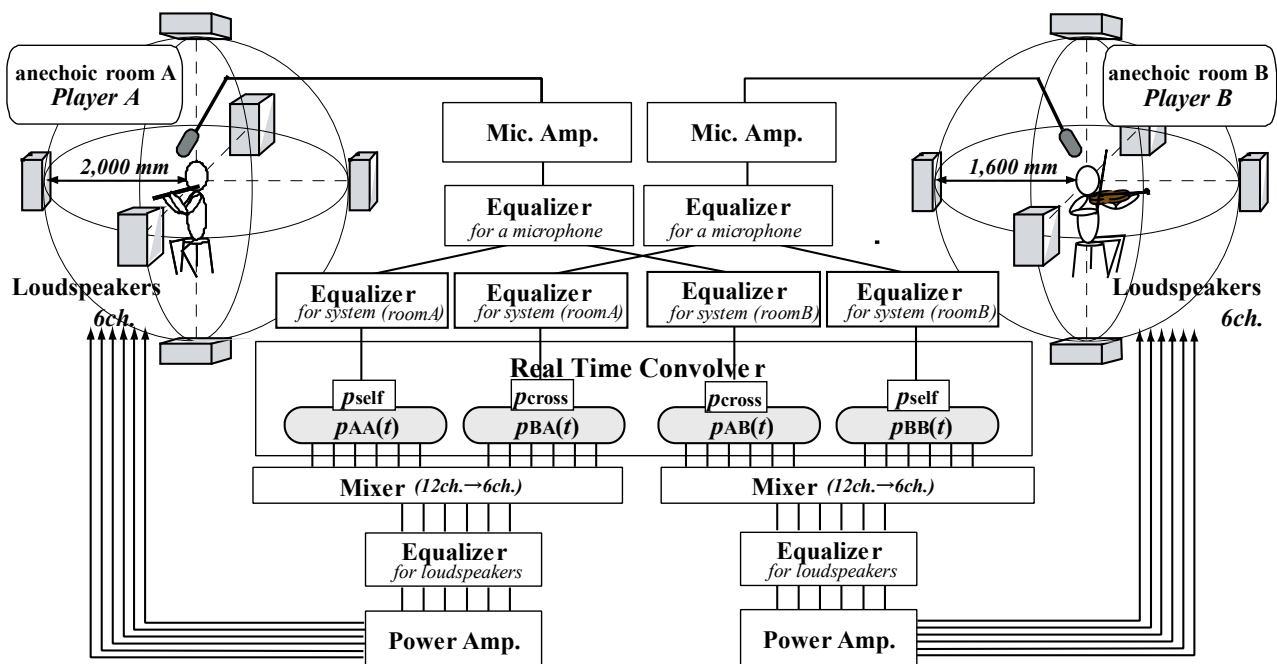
anechoic room A
Player A

2,000 mm

Loudspeakers
6ch.

Mic. Amp.

Mic. Amp.

anechoic room B
Player B

1,600 mm

Loudspeakers
6ch.

Equalizer
for a microphone

Equalizer
for a microphone

Equalizer
for system (roomA)

Equalizer
for system (roomA)

Equalizer
for system (roomB)

Equalizer
for system (roomB)

Real Time Convolver

$p_{self}$ $p_{AA}(t)$

$p_{cross}$ $p_{BA}(t)$

$p_{cross}$ $p_{AB}(t)$

$p_{self}$ $p_{BB}(t)$

Mixer (12ch.→6ch.)

Mixer (12ch.→6ch.)

Equalizer
for loudspeakers

Equalizer
for loudspeakers

Power Amp.

Power Amp.